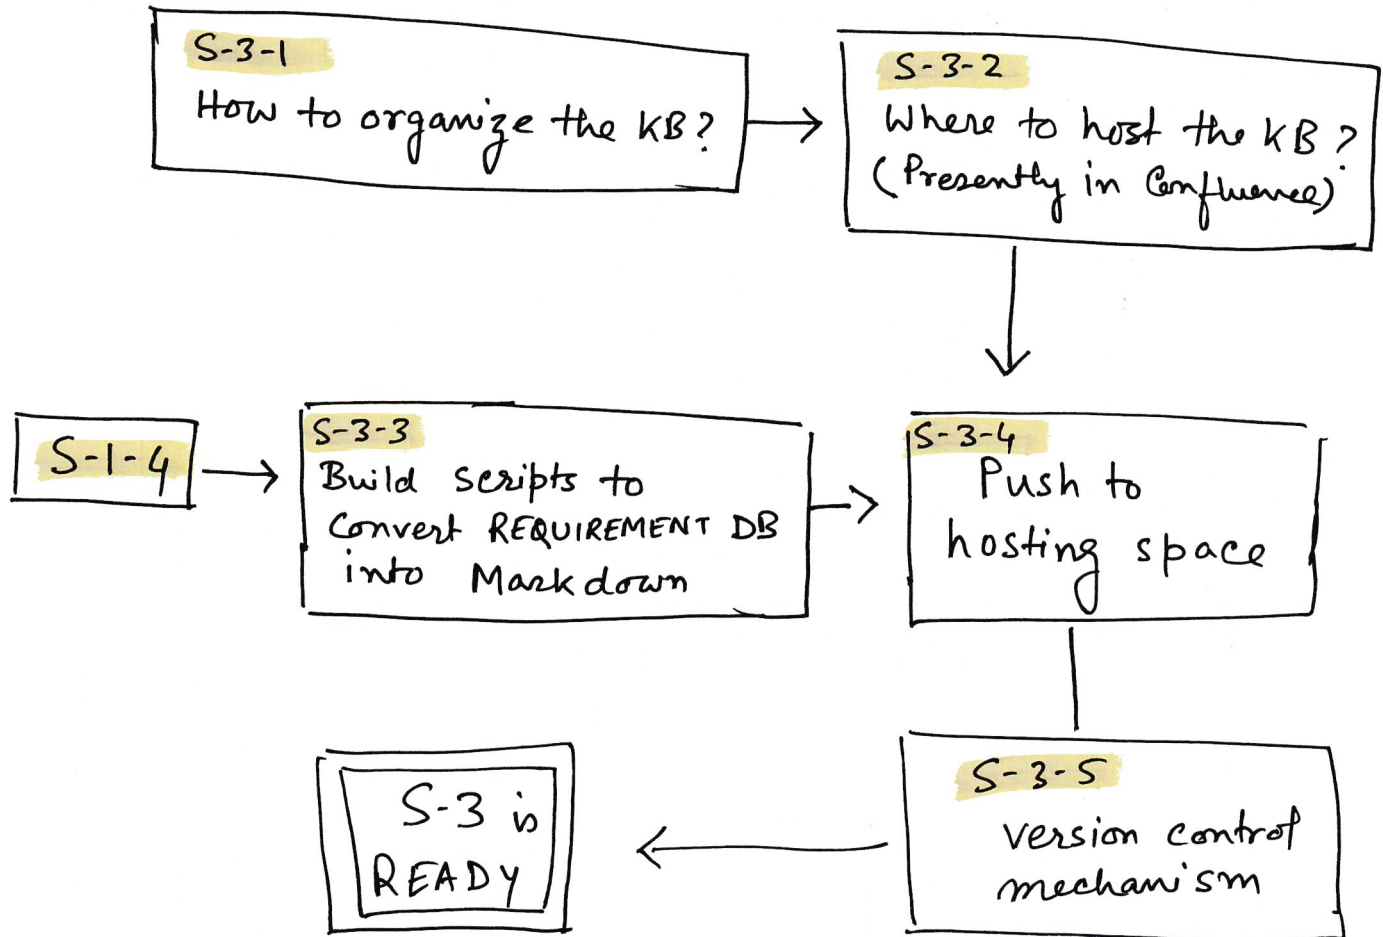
S-3-1
How to organize the KB?

S-3-2
Where to host the KB?
(Presently in Confluence)

S-1-4

S-3-3
Build scripts to Convert REQUIREMENT DB into Markdown

S-3-4
Push to hosting space

S-3 is READY

S-3-5
version control mechanism